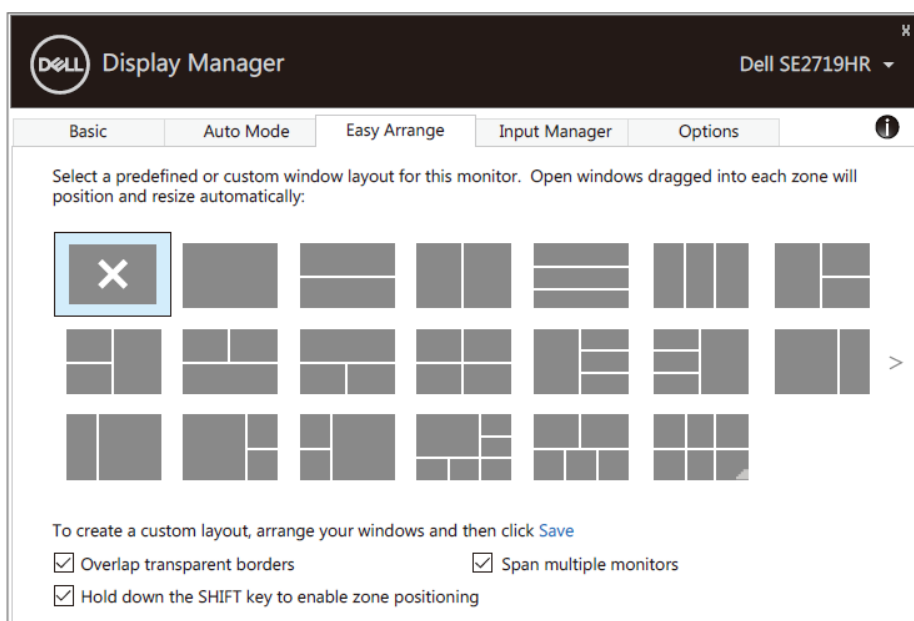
DELL Display Manager

Dell SE2719HR

x

Basic
Auto Mode
Easy Arrange
Input Manager
Options

Select a predefined or custom window layout for this monitor. Open windows dragged into each zone will position and resize automatically:

>

To create a custom layout, arrange your windows and then click Save

☑ Overlap transparent borders
☑ Span multiple monitors
☑ Hold down the SHIFT key to enable zone positioning